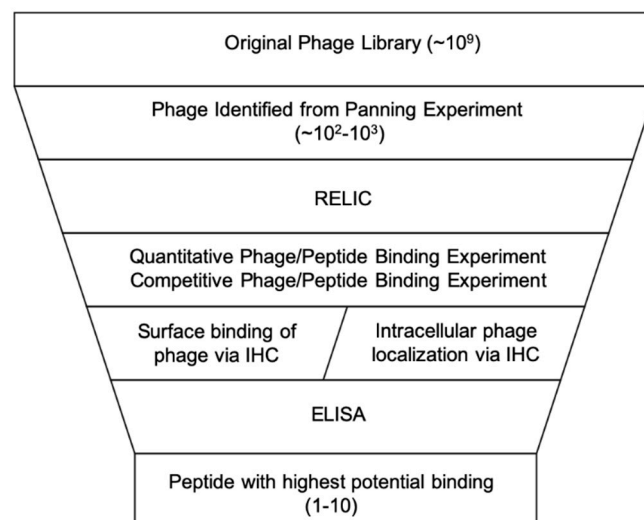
Original Phage Library (~$10^9$)

Phage Identified from Panning Experiment (~$10^2$-$10^3$)

RELIC

Quantitative Phage/Peptide Binding Experiment
Competitive Phage/Peptide Binding Experiment

Surface binding of phage via IHC

Intracellular phage localization via IHC

ELISA

Peptide with highest potential binding (1-10)